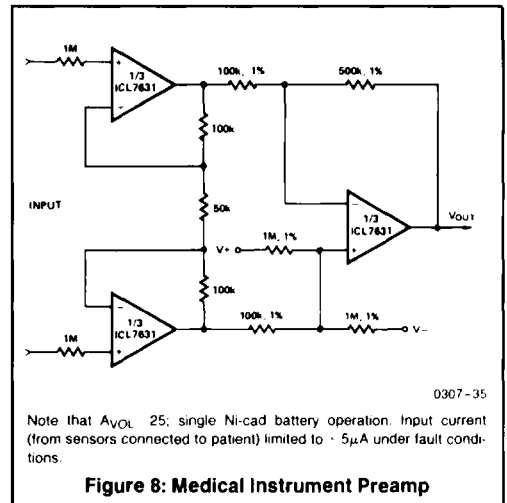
1M

1/3 ICL7631

100k, 1%

500k, 1%

100k

INPUT

50k

1/3 ICL7631

$V_{OUT}$

V+

1M, 1%

100k

1M

1/3 ICL7631

100k, 1%

1M, 1%

V−

0307-35

Note that $A_{VOL}$ 25; single Ni-cad battery operation. Input current (from sensors connected to patient) limited to · 5$\mu$A under fault conditions.

Figure 8: Medical Instrument Preamp